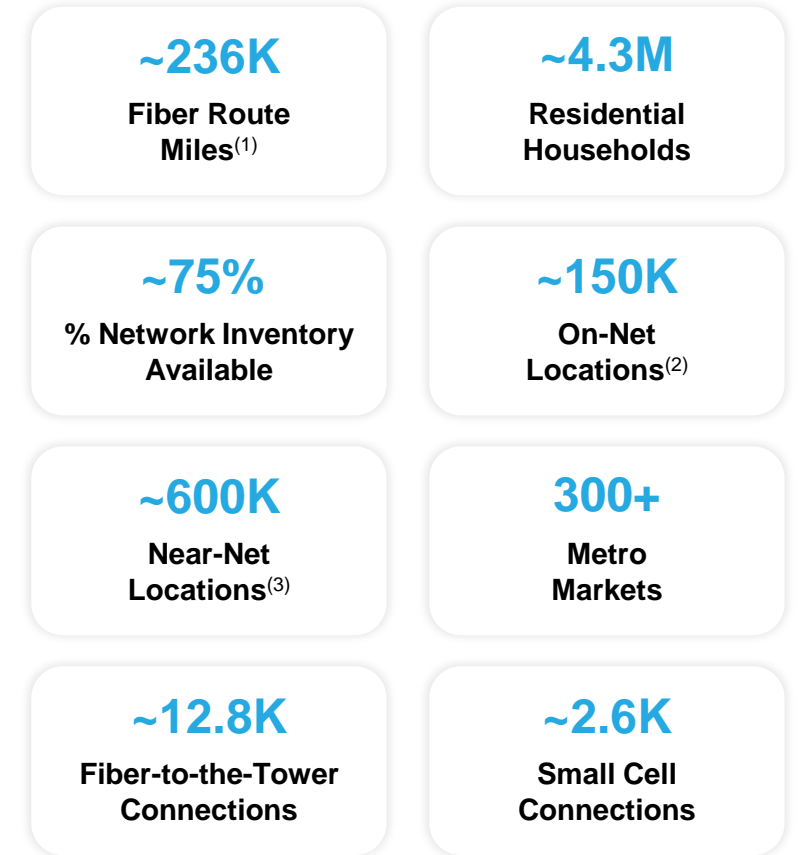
~236K
Fiber Route Miles$^{(1)}$

~4.3M
Residential Households

~75%
% Network Inventory Available

~150K
On-Net Locations$^{(2)}$

~600K
Near-Net Locations$^{(3)}$

300+
Metro Markets

~12.8K
Fiber-to-the-Tower Connections

~2.6K
Small Cell Connections